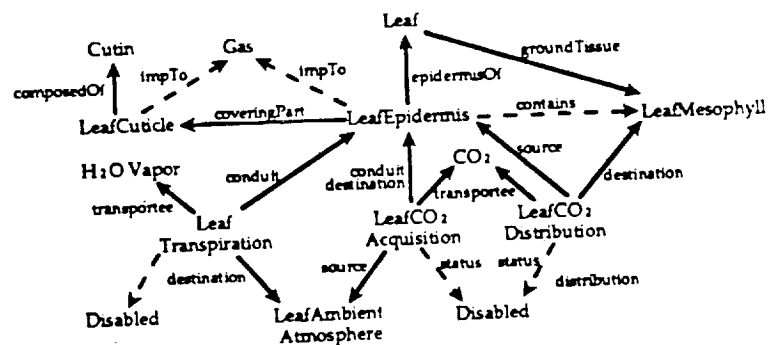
Leaf
groundTissue
Cutin
Gas
impTo
impTo
epidermisOf
composedOf
coveringPart
contains
LeafCuticle
LeafEpidermis
LeafMesophyll
$H_2O$ Vapor
conduit
conduit destination
$CO_2$
source
transportee
Leaf Transpiration
$LeafCO_2$ Acquisition
transportee
$LeafCO_2$ Distribution
destination
destination
source
status
status
distribution
Disabled
LeafAmbient Atmosphere
Disabled